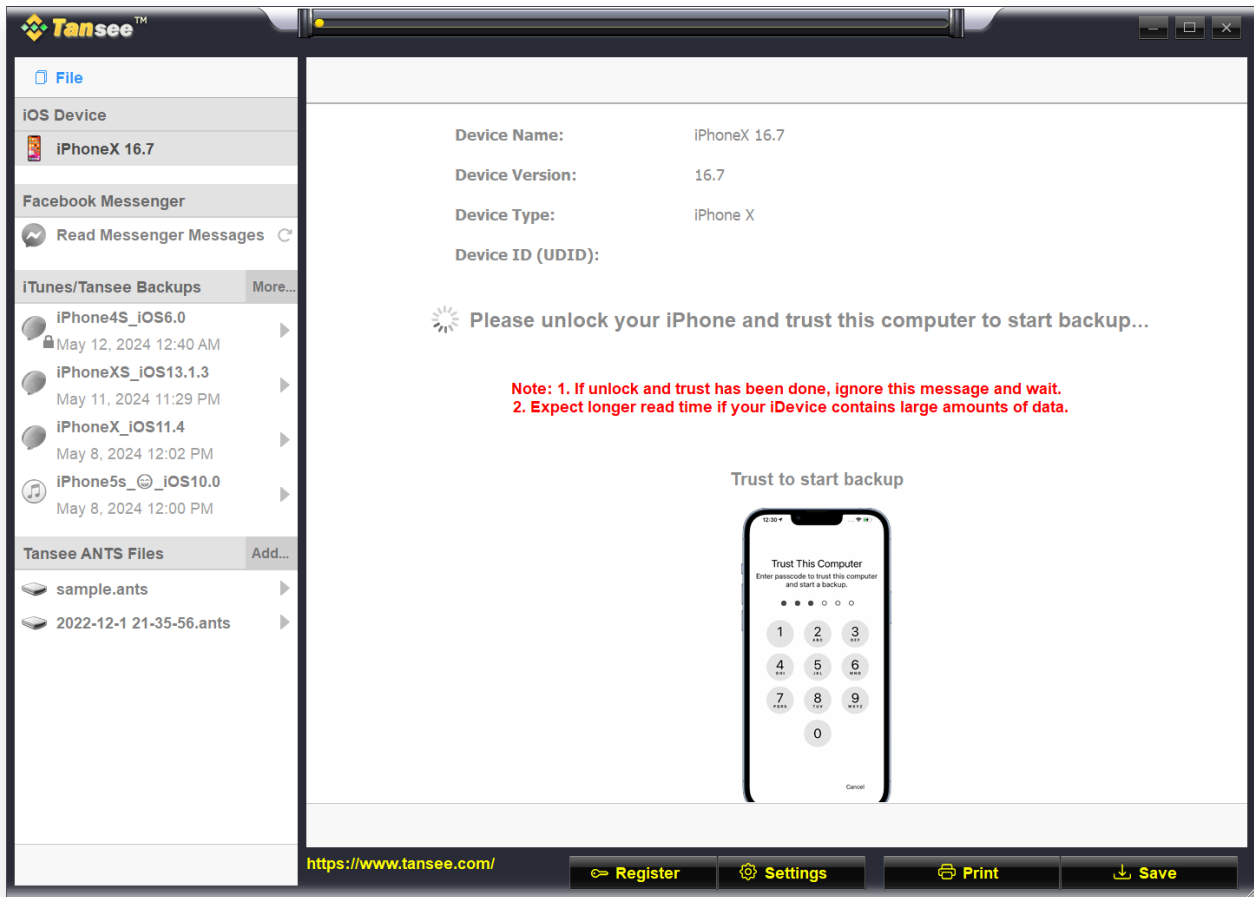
Tansee™

File

iOS Device

iPhoneX 16.7

Facebook Messenger

Read Messenger Messages

iTunes/Tansee Backups

More...

iPhone4S_iOS6.0
May 12, 2024 12:40 AM

iPhoneXS_iOS13.1.3
May 11, 2024 11:29 PM

iPhoneX_iOS11.4
May 8, 2024 12:02 PM

iPhone5s_😊_iOS10.0
May 8, 2024 12:00 PM

Tansee ANTS Files

Add...

sample.ants

2022-12-1 21-35-56.ants

Device Name: iPhoneX 16.7

Device Version: 16.7

Device Type: iPhone X

Device ID (UDID):

Please unlock your iPhone and trust this computer to start backup...

Note: 1. If unlock and trust has been done, ignore this message and wait.
2. Expect longer read time if your iDevice contains large amounts of data.

Trust to start backup

12:30

Trust This Computer
Enter passcode to trust this computer and start a backup.

1
2 ABC
3 DEF
4 GHI
5 JKL
6 MNO
7 PQRS
8 TUV
9 WXYZ
0

Cancel

https://www.tansee.com/

Register

Settings

Print

Save